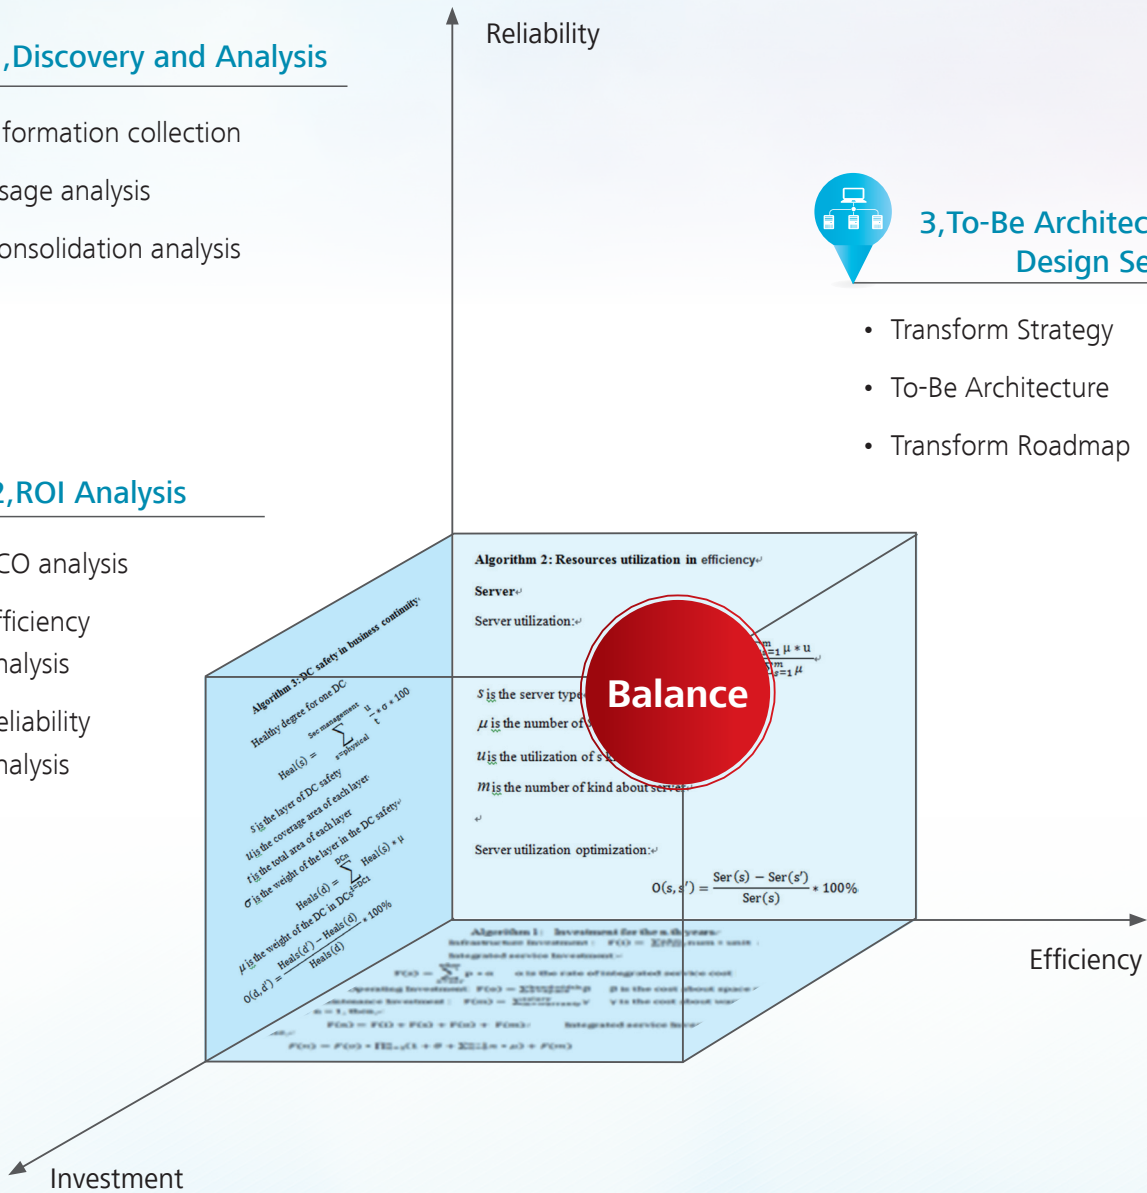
,Discovery and Analysis

formation collection

sage analysis

onsolidation analysis

Reliability

3,To-Be Architec Design Se

• Transform Strategy

• To-Be Architecture

• Transform Roadmap

2,ROI Analysis

CO analysis

fficiency nalysis

eliability nalysis

Algorithm 2: Resources utilization in efficiency

Server

Server utilization:

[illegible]

$s$ is the server type

$\mu$ is the number of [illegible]

$u$ is the utilization of s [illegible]

$m$ is the number of kind about server

Server utilization optimization:

$O(s,s') = \frac{Ser(s) - Ser(s')}{Ser(s)} * 100\%$

Balance

Algorithm 3: DC safety in business continuity

Healthy degree for one DC

$Heal(s) = \sum_{s=physical}^{Sec\ management} \frac{u}{t} * \sigma * 100$

$s$ is the layer of DC safety

$u$ is the coverage area of each layer

$t$ is the total area of each layer

$\sigma$ is the weight of the layer in the DC safety

$Heals(d) = \sum_{DCs=DC1}^{DCn} Heal(s) * \mu$

$\mu$ is the weight of the DC in DCs

$O(d,d') = \frac{Heals(d') - Heals(d)}{Heals(d)} * 100\%$

Algorithm 1: Investment for the n-th years

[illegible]

Efficiency

Investment